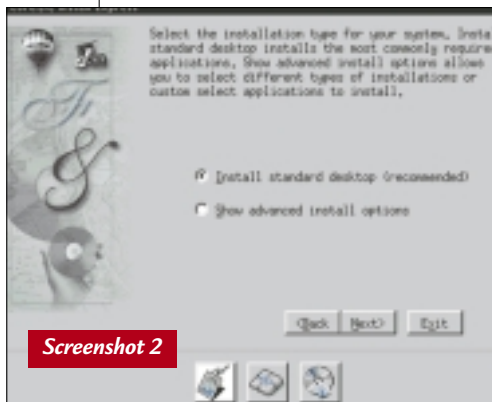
Select the installation type for your system. Insta standard desktop installs the most commonly require applications. Show advanced install options allows you to select different types of installations or custom select applications to install.

Install standard desktop (recommended)

Show advanced install options

<Back

Next>

Exit

Screenshot 2